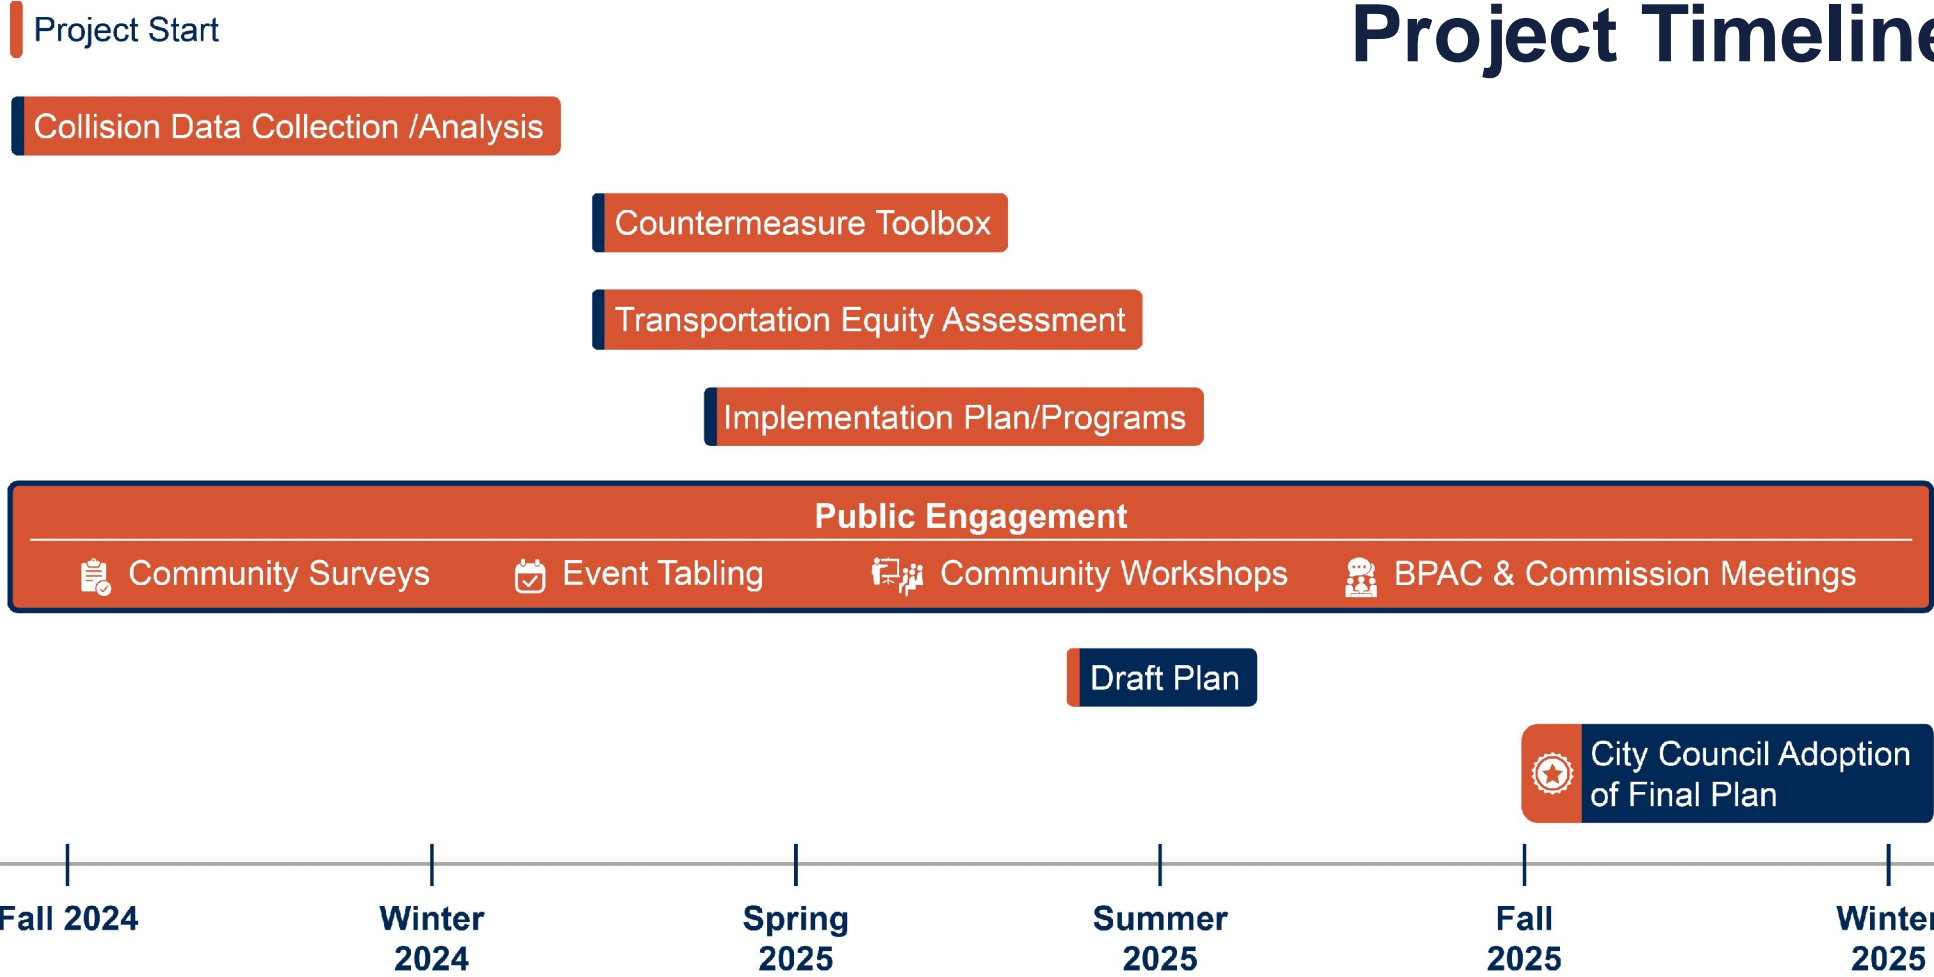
Project Start

Project Timeline

Collision Data Collection /Analysis

Countermeasure Toolbox

Transportation Equity Assessment

Implementation Plan/Programs

Public Engagement

Community Surveys Event Tabling Community Workshops BPAC & Commission Meetings

Draft Plan

City Council Adoption of Final Plan

Fall 2024

Winter 2024

Spring 2025

Summer 2025

Fall 2025

Winter 2025